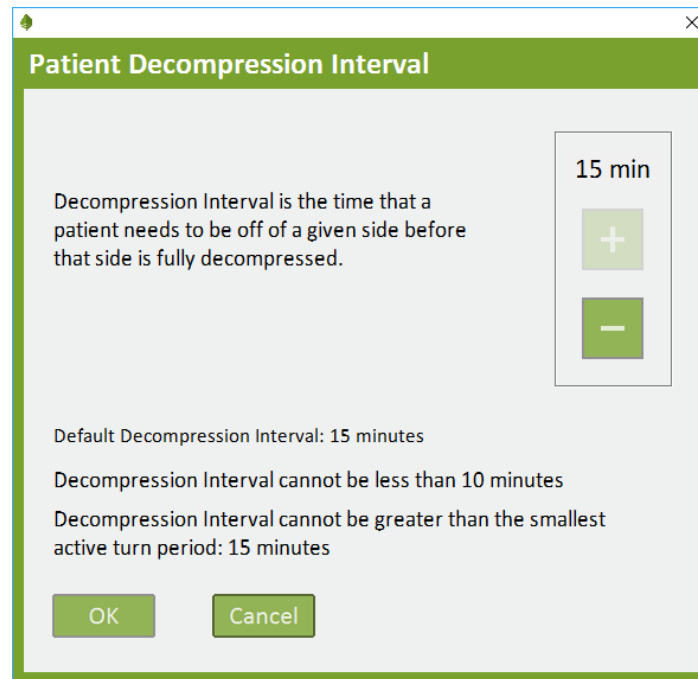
Patient Decompression Interval

Decompression Interval is the time that a patient needs to be off of a given side before that side is fully decompressed.

15 min

+

−

Default Decompression Interval: 15 minutes

Decompression Interval cannot be less than 10 minutes

Decompression Interval cannot be greater than the smallest active turn period: 15 minutes

OK

Cancel